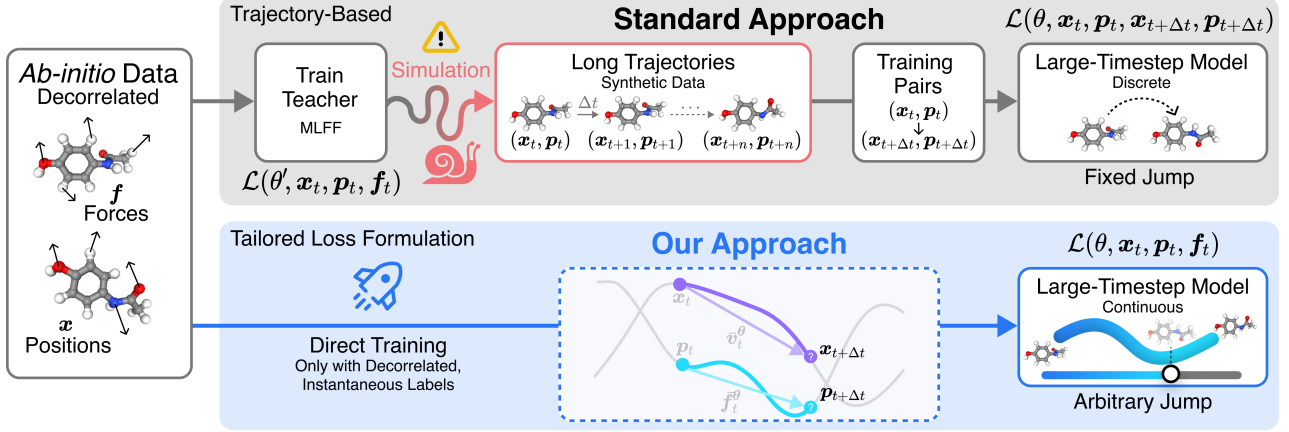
Ab-initio Data
Decorrelated

$\boldsymbol{f}$
Forces

$\boldsymbol{x}$
Positions

Trajectory-Based

Standard Approach

$\mathcal{L}(\theta, \boldsymbol{x}_t, \boldsymbol{p}_t, \boldsymbol{x}_{t+\Delta t}, \boldsymbol{p}_{t+\Delta t})$

Train Teacher
MLFF

Simulation

Long Trajectories
Synthetic Data

$\Delta t$

$(\boldsymbol{x}_t, \boldsymbol{p}_t)$ $(\boldsymbol{x}_{t+1}, \boldsymbol{p}_{t+1})$ $(\boldsymbol{x}_{t+n}, \boldsymbol{p}_{t+n})$

Training Pairs
$(\boldsymbol{x}_t, \boldsymbol{p}_t)$
$(\boldsymbol{x}_{t+\Delta t}, \boldsymbol{p}_{t+\Delta t})$

Large-Timestep Model
Discrete

Fixed Jump

$\mathcal{L}(\theta', \boldsymbol{x}_t, \boldsymbol{p}_t, \boldsymbol{f}_t)$

Tailored Loss Formulation

Our Approach

$\mathcal{L}(\theta, \boldsymbol{x}_t, \boldsymbol{p}_t, \boldsymbol{f}_t)$

Direct Training
Only with Decorrelated, Instantaneous Labels

$\boldsymbol{x}_t$
$\hat{v}_t^\theta$
$\boldsymbol{x}_{t+\Delta t}$
$\boldsymbol{p}_t$
$\hat{f}_t^\theta$
$\boldsymbol{p}_{t+\Delta t}$

Large-Timestep Model
Continuous

Arbitrary Jump